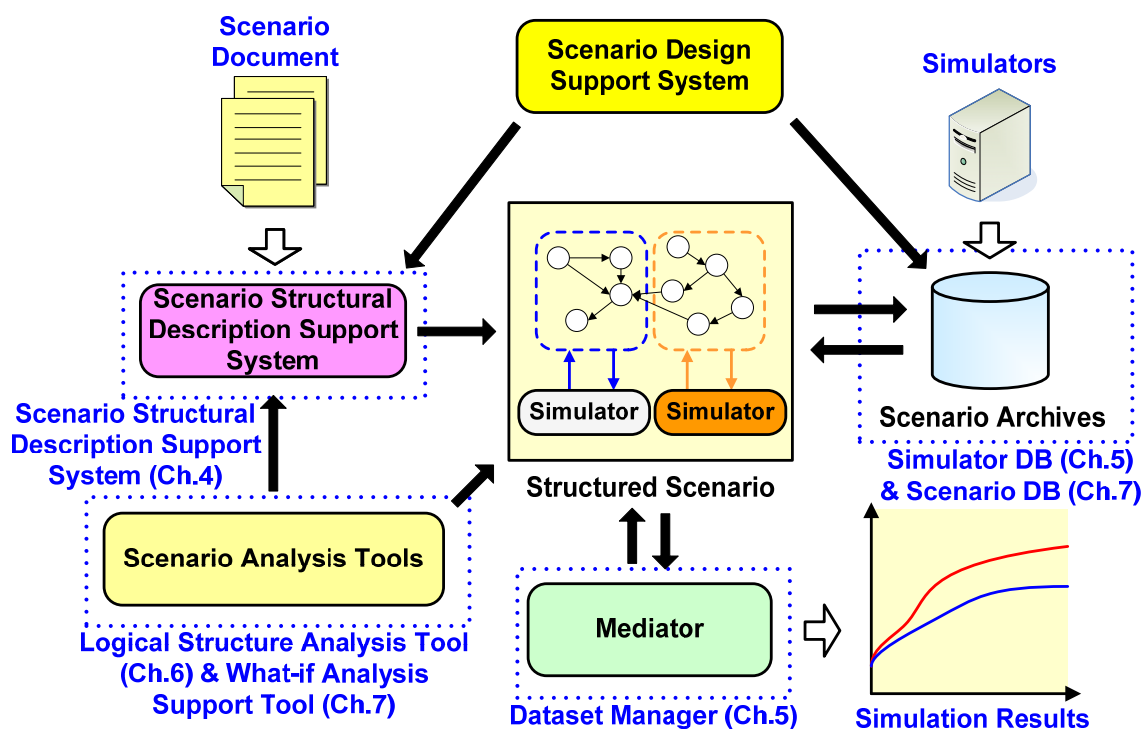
Scenario Document

Scenario Design Support System

Simulators

Scenario Structural Description Support System

Simulator

Simulator

Scenario Archives

Scenario Structural Description Support System (Ch.4)

Structured Scenario

Simulator DB (Ch.5) & Scenario DB (Ch.7)

Scenario Analysis Tools

Mediator

Logical Structure Analysis Tool (Ch.6) & What-if Analysis Support Tool (Ch.7)

Dataset Manager (Ch.5)

Simulation Results